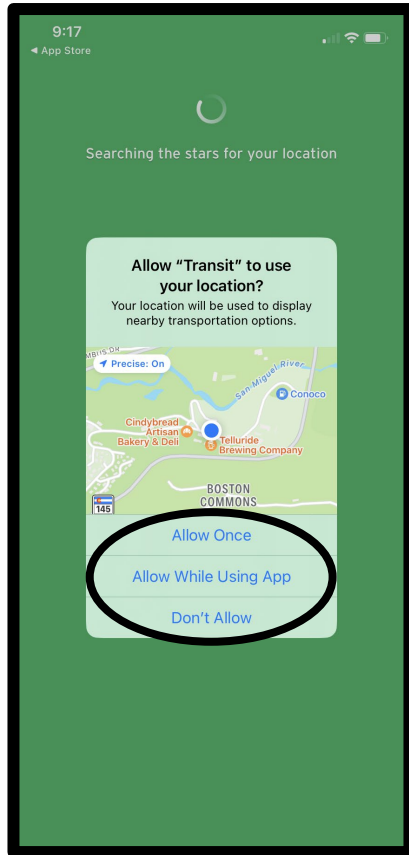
9:17
◀ App Store

Searching the stars for your location

Allow “Transit” to use your location?
Your location will be used to display nearby transportation options.

Precise: On
San Miguel River
Conoco
Cindybread Artisan Bakery & Deli
Telluride Brewing Company
BOSTON COMMONS
145

Allow Once
Allow While Using App
Don't Allow